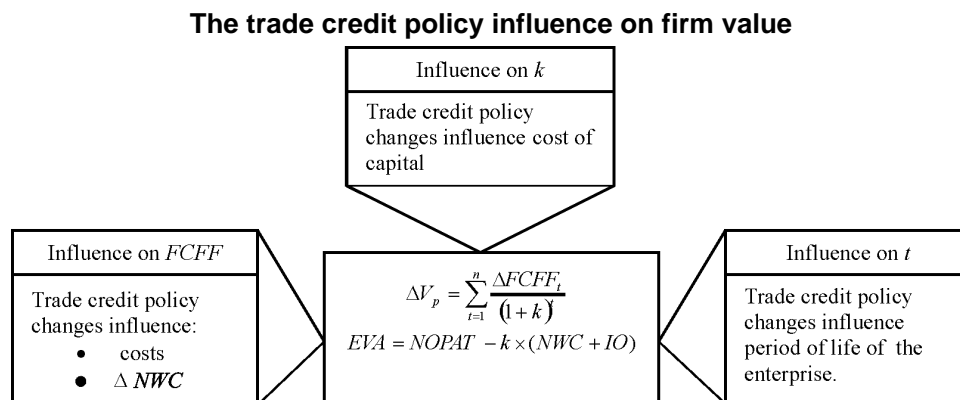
**The trade credit policy influence on firm value**

Influence on $k$

Trade credit policy changes influence cost of capital

Influence on $FCFF$

Trade credit policy changes influence:
- costs
- $\Delta NWC$

$\Delta V_p = \sum_{t=1}^{n} \frac{\Delta FCFF_t}{(1+k)^t}$

$EVA = NOPAT - k \times (NWC + IO)$

Influence on $t$

Trade credit policy changes influence period of life of the enterprise.